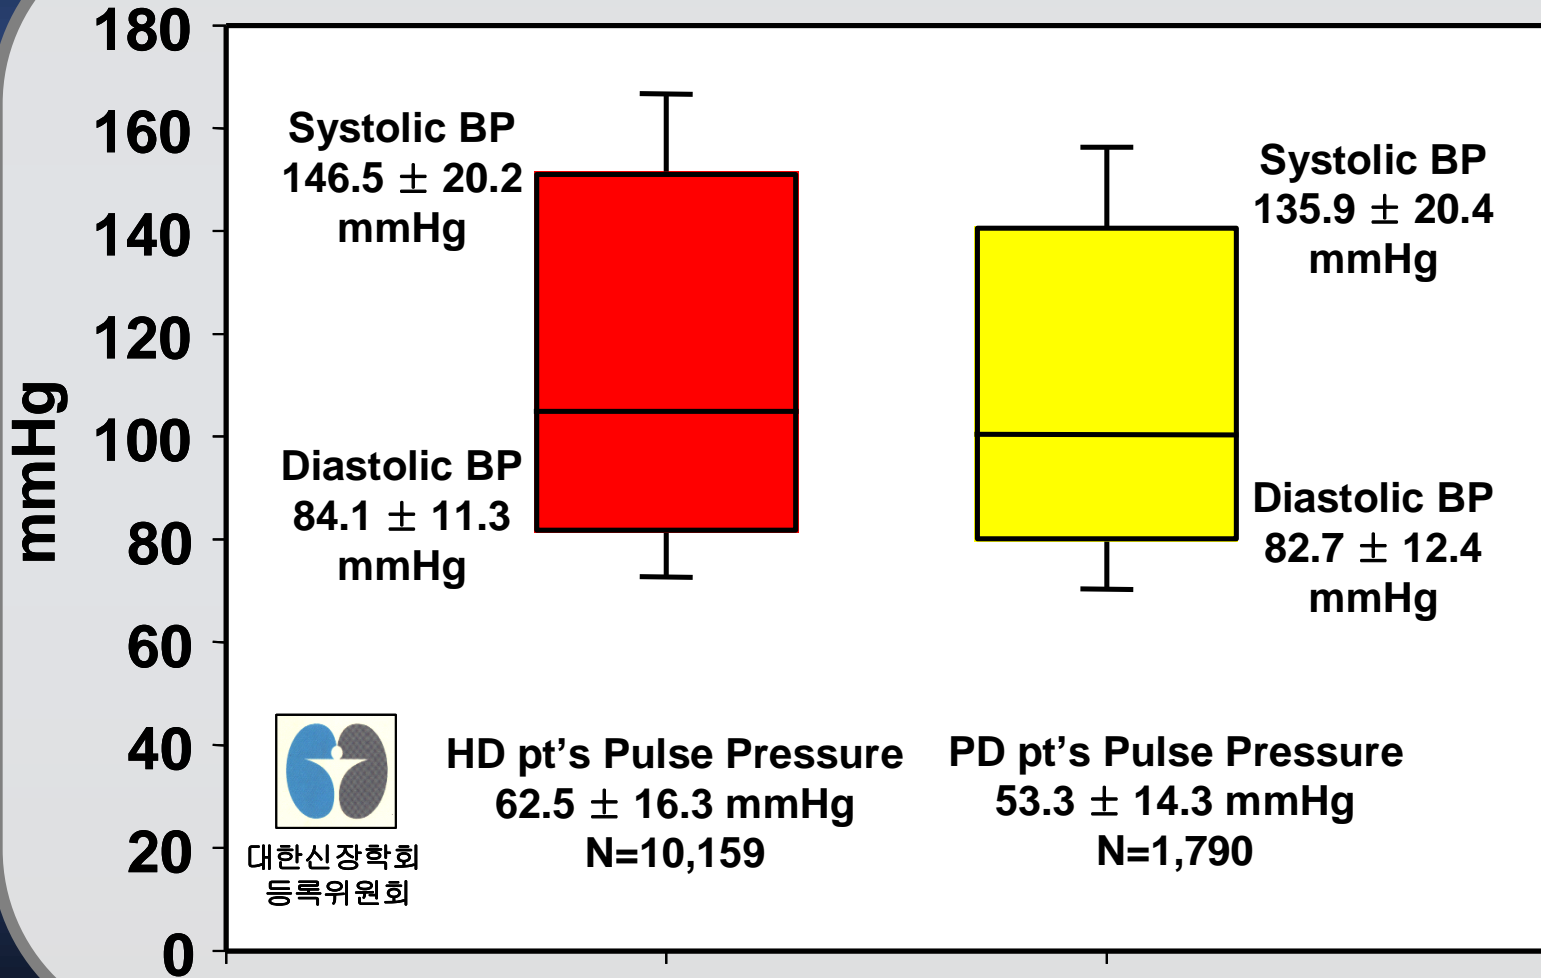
180
160
140
120
100
80
60
40
20
0

mmHg

Systolic BP
146.5 ± 20.2
mmHg

Diastolic BP
84.1 ± 11.3
mmHg

Systolic BP
135.9 ± 20.4
mmHg

Diastolic BP
82.7 ± 12.4
mmHg

대한신장학회
등록위원회

HD pt's Pulse Pressure
62.5 ± 16.3 mmHg
N=10,159

PD pt's Pulse Pressure
53.3 ± 14.3 mmHg
N=1,790